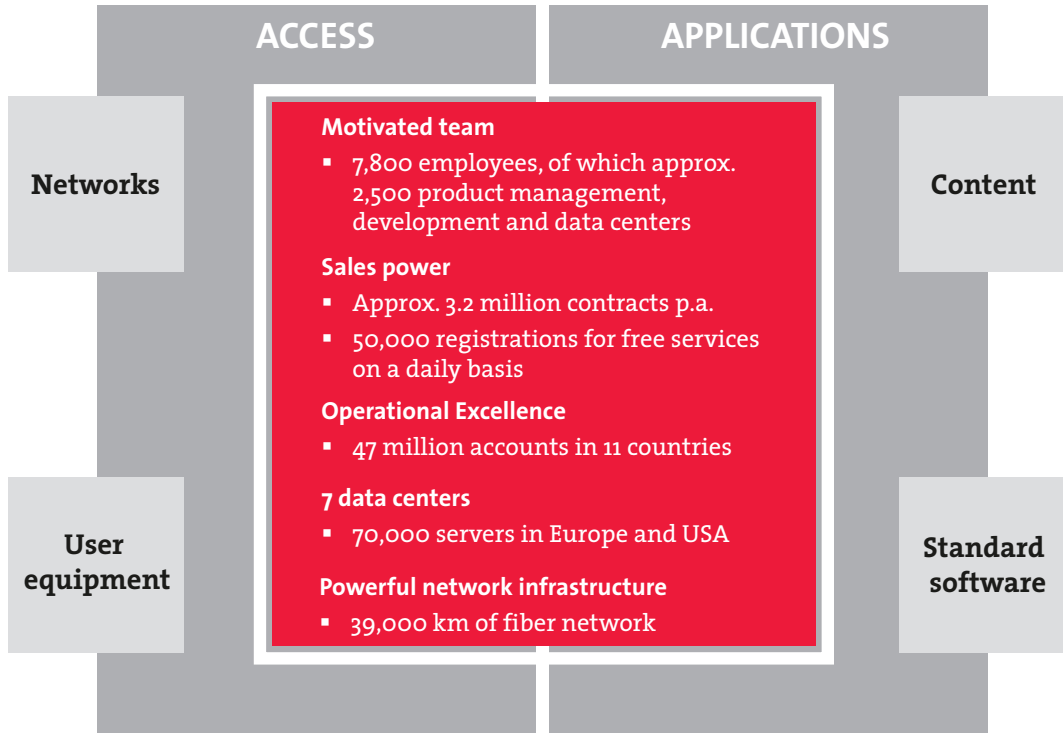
ACCESS

APPLICATIONS

Networks

User equipment

Motivated team

▪ 7,800 employees, of which approx. 2,500 product management, development and data centers

Sales power

▪ Approx. 3.2 million contracts p.a.

▪ 50,000 registrations for free services on a daily basis

Operational Excellence

▪ 47 million accounts in 11 countries

7 data centers

▪ 70,000 servers in Europe and USA

Powerful network infrastructure

▪ 39,000 km of fiber network

Content

Standard software